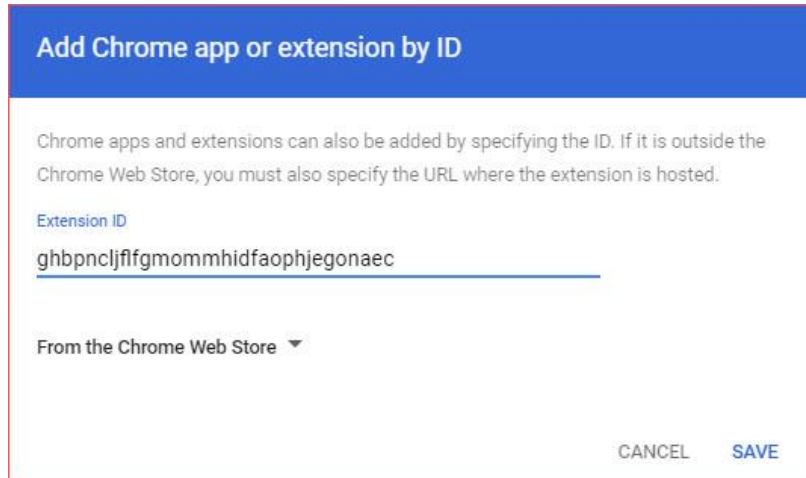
Add Chrome app or extension by ID

Chrome apps and extensions can also be added by specifying the ID. If it is outside the Chrome Web Store, you must also specify the URL where the extension is hosted.

Extension ID

ghbpncljflfgmommhidfaophjegonaec

From the Chrome Web Store

CANCEL SAVE